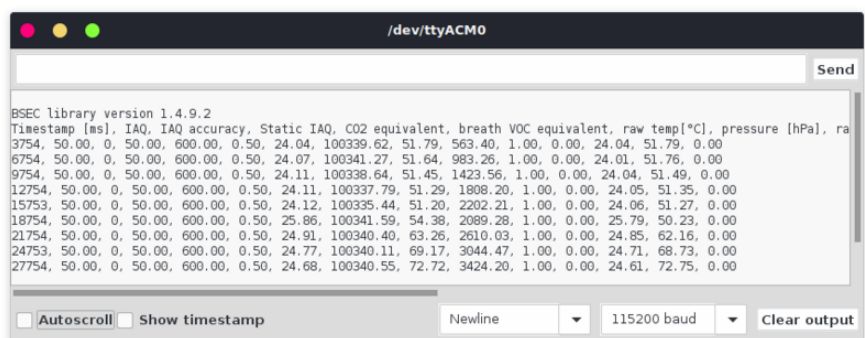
/dev/ttyACM0

Send

BSEC library version 1.4.9.2
Timestamp [ms], IAQ, IAQ accuracy, Static IAQ, CO2 equivalent, breath VOC equivalent, raw temp[°C], pressure [hPa], ra
3754, 50.00, 0, 50.00, 600.00, 0.50, 24.04, 100339.62, 51.79, 563.40, 1.00, 0.00, 24.04, 51.79, 0.00
6754, 50.00, 0, 50.00, 600.00, 0.50, 24.07, 100341.27, 51.64, 983.26, 1.00, 0.00, 24.01, 51.76, 0.00
9754, 50.00, 0, 50.00, 600.00, 0.50, 24.11, 100338.64, 51.45, 1423.56, 1.00, 0.00, 24.04, 51.49, 0.00
12754, 50.00, 0, 50.00, 600.00, 0.50, 24.11, 100337.79, 51.29, 1808.20, 1.00, 0.00, 24.05, 51.35, 0.00
15753, 50.00, 0, 50.00, 600.00, 0.50, 24.12, 100335.44, 51.20, 2202.21, 1.00, 0.00, 24.06, 51.27, 0.00
18754, 50.00, 0, 50.00, 600.00, 0.50, 25.86, 100341.59, 54.38, 2089.28, 1.00, 0.00, 25.79, 50.23, 0.00
21754, 50.00, 0, 50.00, 600.00, 0.50, 24.91, 100340.40, 63.26, 2610.03, 1.00, 0.00, 24.85, 62.16, 0.00
24753, 50.00, 0, 50.00, 600.00, 0.50, 24.77, 100340.11, 69.17, 3044.47, 1.00, 0.00, 24.71, 68.73, 0.00
27754, 50.00, 0, 50.00, 600.00, 0.50, 24.68, 100340.55, 72.72, 3424.20, 1.00, 0.00, 24.61, 72.75, 0.00

Autoscroll Show timestamp Newline 115200 baud Clear output